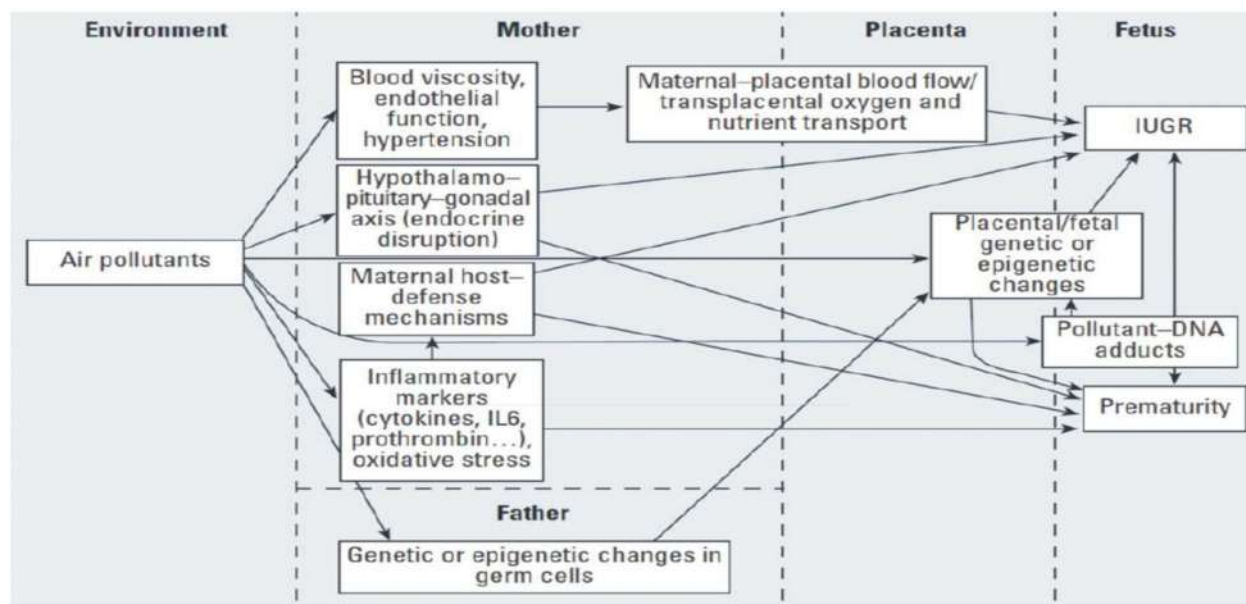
Environment

Mother

Placenta

Fetus

Air pollutants

Blood viscosity, endothelial function, hypertension

Maternal–placental blood flow/ transplacental oxygen and nutrient transport

IUGR

Hypothalamo–pituitary–gonadal axis (endocrine disruption)

Placental/fetal genetic or epigenetic changes

Maternal host–defense mechanisms

Pollutant–DNA adducts

Inflammatory markers (cytokines, IL6, prothrombin…), oxidative stress

Prematurity

Father

Genetic or epigenetic changes in germ cells